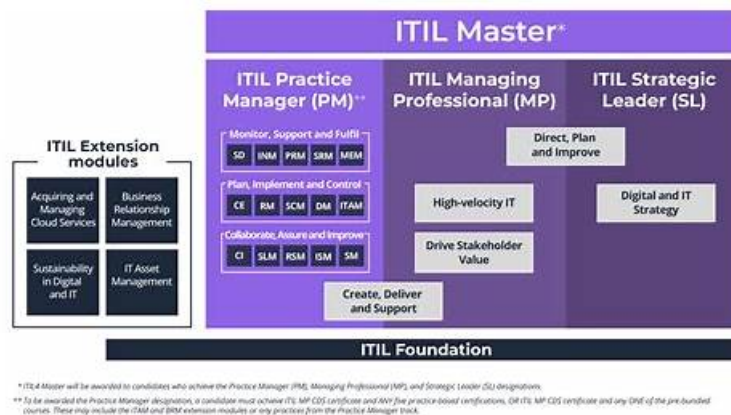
ITIL Master*

ITIL Practice Manager (PM)**

ITIL Managing Professional (MP)

ITIL Strategic Leader (SL)

ITIL Extension modules

Acquiring and Managing Cloud Services

Business Relationship Management

Sustainability in Digital and IT

IT Asset Management

Monitor, Support and Fulfil

SD | INM | PRM | SRM | MEM

Plan, Implement and Control

CE | RM | SCM | DM | ITAM

Collaborate, Assure and Improve

CI | SLM | RSM | ISM | SM

Direct, Plan and Improve

High-velocity IT

Digital and IT Strategy

Drive Stakeholder Value

Create, Deliver and Support

ITIL Foundation

* ITIL4 Master will be awarded to candidates who achieve the Practice Manager (PM), Managing Professional (MP), and Strategic Leader (SL) designations.

** To be awarded the Practice Manager designation, a candidate must achieve ITIL MP CDS certificate and ANY five practice-based certifications, OR ITIL MP CDS certificate and any ONE of the pre-bundled courses. These may include the ITAM and BRM extension modules or any practices from the Practice Manager track.